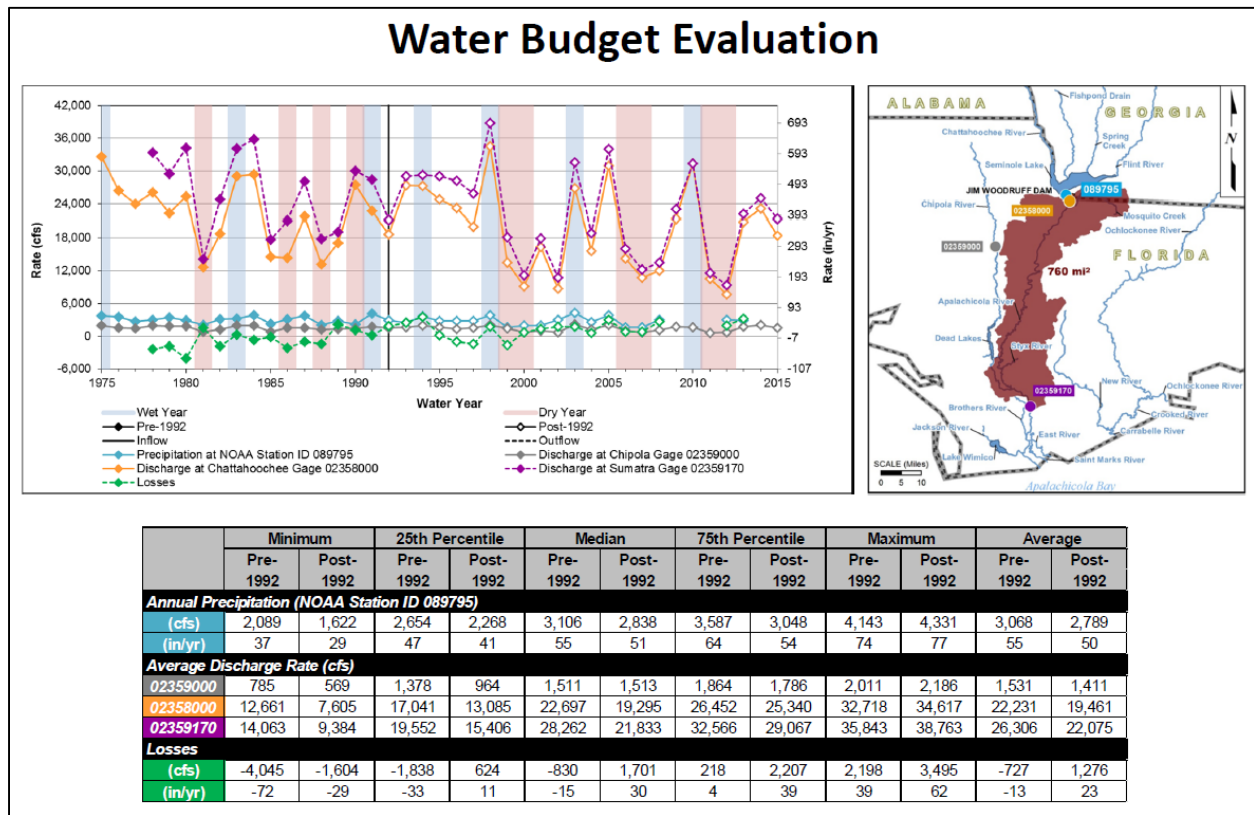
Water Budget Evaluation

Rate (cfs)
42,000
36,000
30,000
24,000
18,000
12,000
6,000
0
-6,000
1975
1980
1985
1990
1995
2000
2005
2010
2015
Water Year
Rate (in/yr)
693
593
493
393
293
193
93
-7
-107

Wet Year
Dry Year
Pre-1992
Post-1992
Inflow
Outflow
Precipitation at NOAA Station ID 089795
Discharge at Chipola Gage 02359000
Discharge at Chattahoochee Gage 02358000
Discharge at Sumatra Gage 02359170
Losses

ALABAMA
GEORGIA
FLORIDA
N
Fishpond Drain
Chattahoochee River
Spring Creek
Seminole Lake
Flint River
JIM WOODRUFF DAM
089795
Chipola River
02358000
Mosquito Creek
Ochlockonee River
02359000
760 mi²
Apalachicola River
Dead Lakes
Styx River
02359170
New River
Ochlockonee River
Brothers River
Crooked River
Jackson River
East River
Carrabelle River
Lake Wimico
Saint Marks River
SCALE (Miles)
0 5 10
Apalachicola Bay

| | Minimum | | 25th Percentile | | Median | | 75th Percentile | | Maximum | | Average | |
|---|---|---|---|---|---|---|---|---|---|---|---|---|
| | Pre-1992 | Post-1992 | Pre-1992 | Post-1992 | Pre-1992 | Post-1992 | Pre-1992 | Post-1992 | Pre-1992 | Post-1992 | Pre-1992 | Post-1992 |
| Annual Precipitation (NOAA Station ID 089795) | | | | | | | | | | | | |
| (cfs) | 2,089 | 1,622 | 2,654 | 2,268 | 3,106 | 2,838 | 3,587 | 3,048 | 4,143 | 4,331 | 3,068 | 2,789 |
| (in/yr) | 37 | 29 | 47 | 41 | 55 | 51 | 64 | 54 | 74 | 77 | 55 | 50 |
| Average Discharge Rate (cfs) | | | | | | | | | | | | |
| 02359000 | 785 | 569 | 1,378 | 964 | 1,511 | 1,513 | 1,864 | 1,786 | 2,011 | 2,186 | 1,531 | 1,411 |
| 02358000 | 12,661 | 7,605 | 17,041 | 13,085 | 22,697 | 19,295 | 26,452 | 25,340 | 32,718 | 34,617 | 22,231 | 19,461 |
| 02359170 | 14,063 | 9,384 | 19,552 | 15,406 | 28,262 | 21,833 | 32,566 | 29,067 | 35,843 | 38,763 | 26,306 | 22,075 |
| Losses | | | | | | | | | | | | |
| (cfs) | -4,045 | -1,604 | -1,838 | 624 | -830 | 1,701 | 218 | 2,207 | 2,198 | 3,495 | -727 | 1,276 |
| (in/yr) | -72 | -29 | -33 | 11 | -15 | 30 | 4 | 39 | 39 | 62 | -13 | 23 |